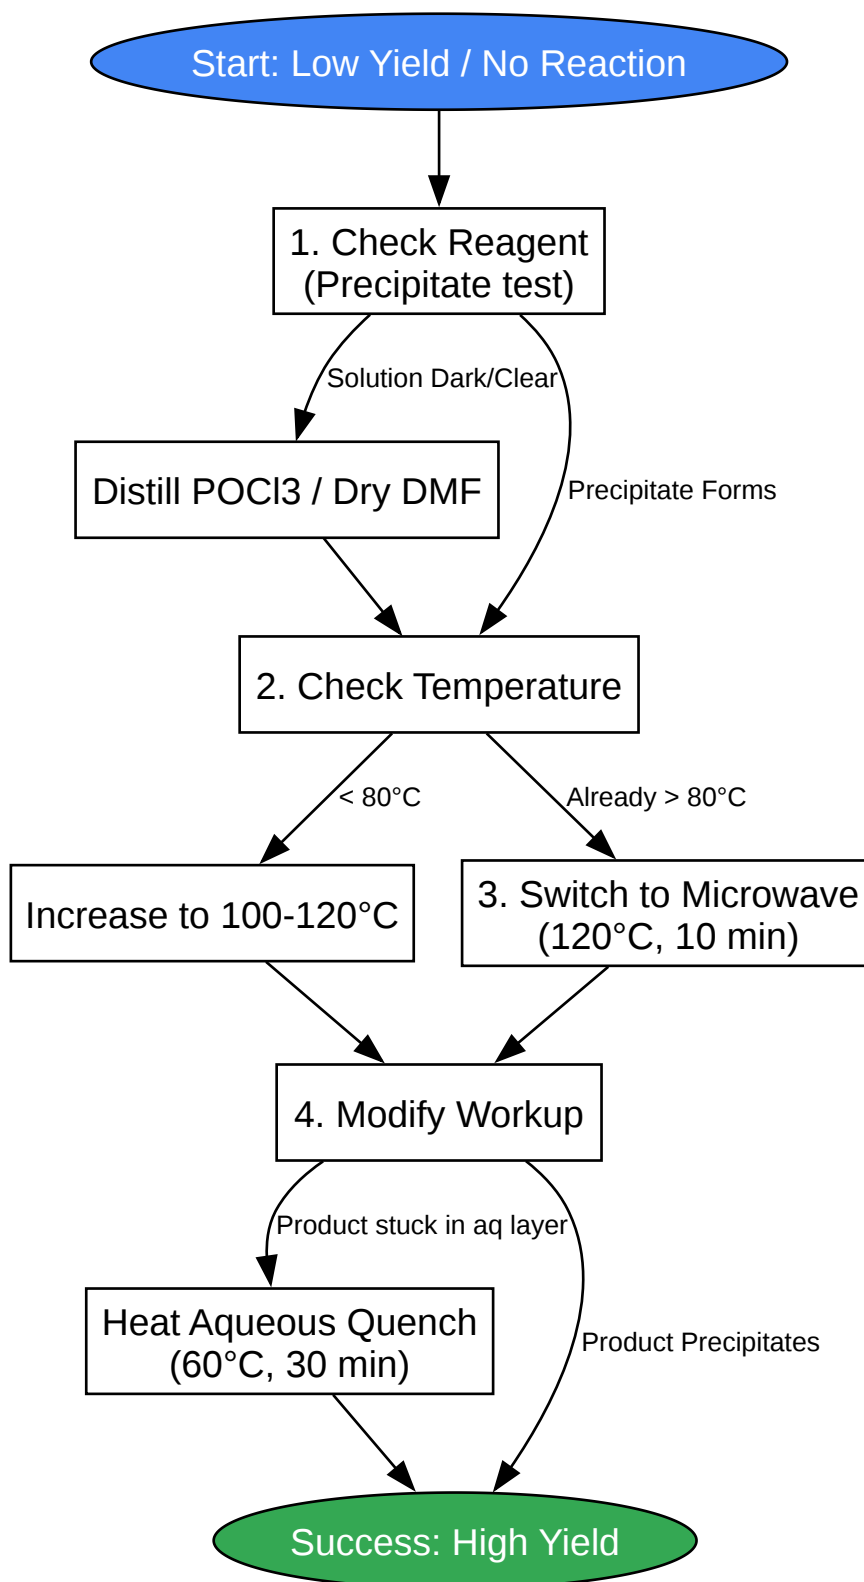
Start: Low Yield / No Reaction

1. Check Reagent
(Precipitate test)

Solution Dark/Clear

Precipitate Forms

Distill POCl3 / Dry DMF

2. Check Temperature

< 80°C

Already > 80°C

Increase to 100-120°C

3. Switch to Microwave
(120°C, 10 min)

4. Modify Workup

Product stuck in aq layer

Product Precipitates

Heat Aqueous Quench
(60°C, 30 min)

Success: High Yield